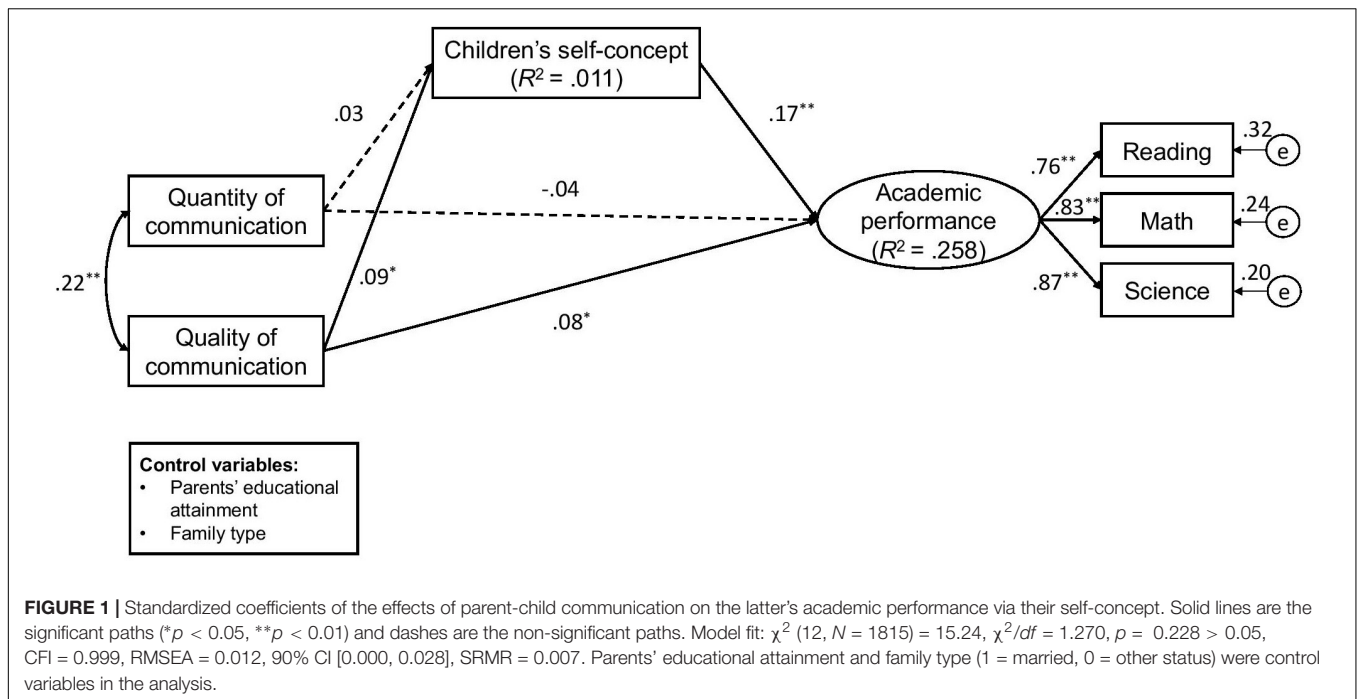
Children's self-concept ($R^2$ = .011)

.03

.17**

.32

Reading

e

.76**

-.04

Quantity of communication

Academic performance ($R^2$ = .258)

.83**

.24

Math

e

.22**

.09*

.87**

.20

Science

e

.08*

Quality of communication

**Control variables:**
• Parents' educational attainment
• Family type

**FIGURE 1 |** Standardized coefficients of the effects of parent-child communication on the latter's academic performance via their self-concept. Solid lines are the significant paths (*$p$ < 0.05, **$p$ < 0.01) and dashes are the non-significant paths. Model fit: $\chi^2$ (12, $N$ = 1815) = 15.24, $\chi^2/df$ = 1.270, $p$ = 0.228 > 0.05, CFI = 0.999, RMSEA = 0.012, 90% CI [0.000, 0.028], SRMR = 0.007. Parents' educational attainment and family type (1 = married, 0 = other status) were control variables in the analysis.